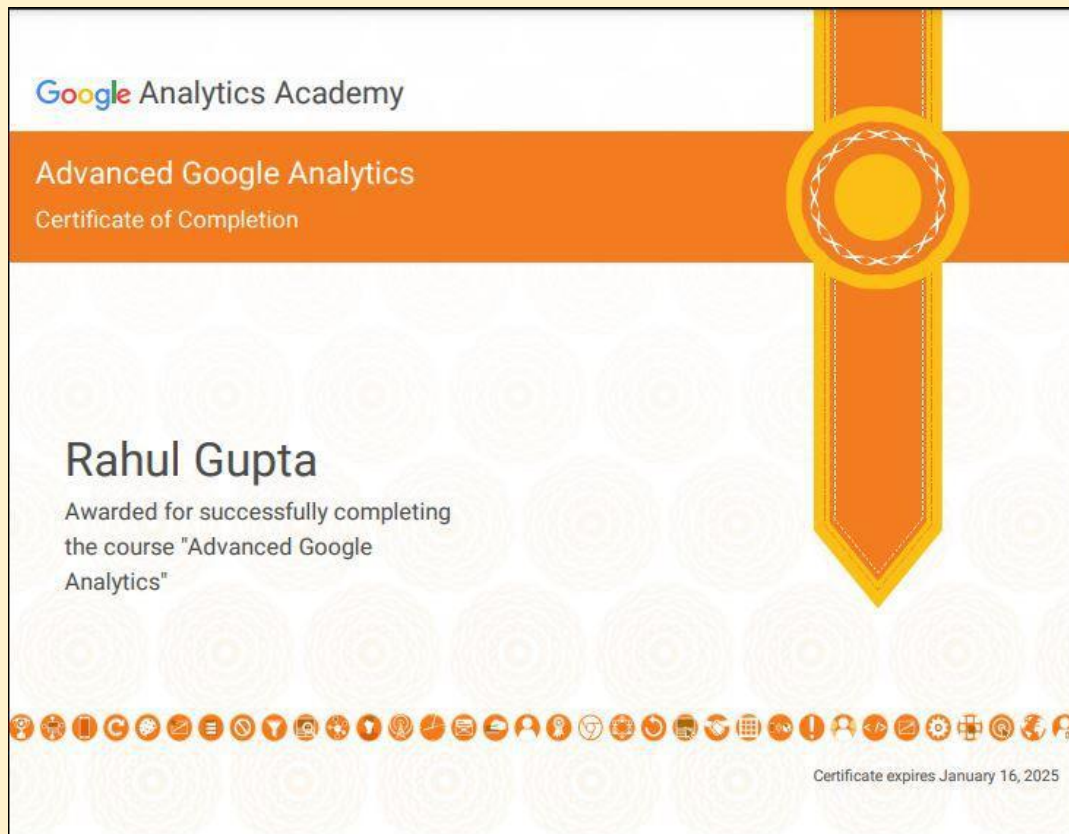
Google Analytics Academy

Advanced Google Analytics
Certificate of Completion

Rahul Gupta
Awarded for successfully completing the course "Advanced Google Analytics"

Certificate expires January 16, 2025